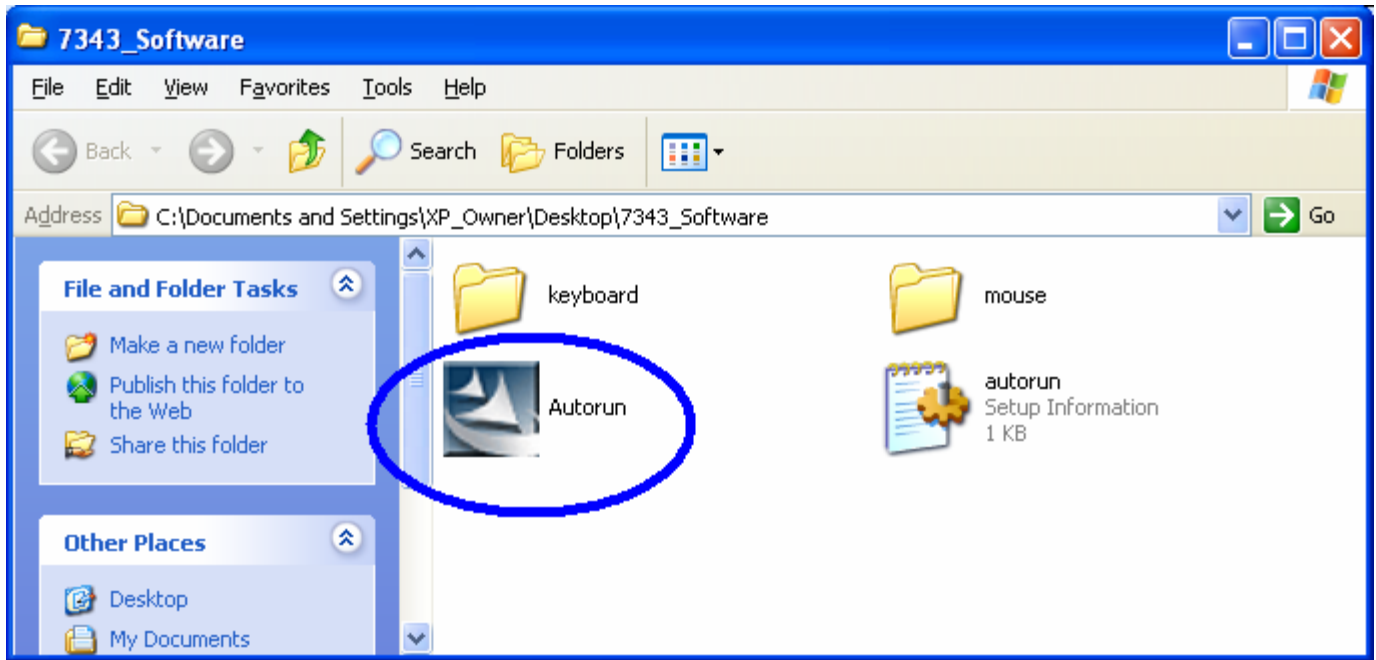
7343_Software

File Edit View Favorites Tools Help

Back Search Folders

Address C:\Documents and Settings\XP_Owner\Desktop\7343_Software Go

File and Folder Tasks

Make a new folder

Publish this folder to the Web

Share this folder

Other Places

Desktop

My Documents

keyboard

mouse

Autorun

autorun
Setup Information
1 KB